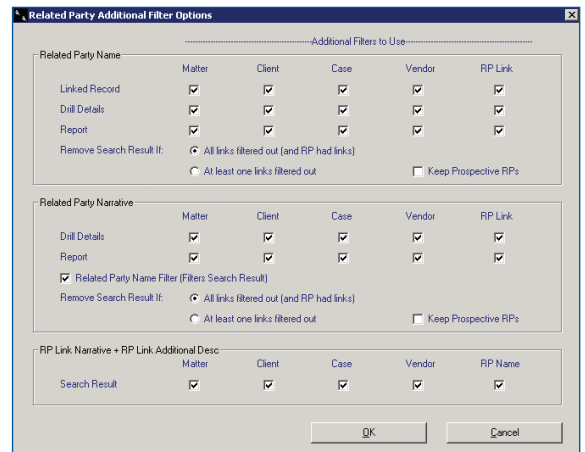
Related Party Additional Filter Options

---Additional Filters to Use---

Related Party Name

| | Matter | Client | Case | Vendor | RP Link |
|---|---|---|---|---|---|
| Linked Record | ☑ | ☑ | ☑ | ☑ | ☑ |
| Drill Details | ☑ | ☑ | ☑ | ☑ | ☑ |
| Report | ☑ | ☑ | ☑ | ☑ | ☑ |

Remove Search Result If: All links filtered out (and RP had links)

At least one links filtered out

Keep Prospective RPs

Related Party Narrative

| | Matter | Client | Case | Vendor | RP Link |
|---|---|---|---|---|---|
| Drill Details | ☑ | ☑ | ☑ | ☑ | ☑ |
| Report | ☑ | ☑ | ☑ | ☑ | ☑ |

Related Party Name Filter (Filters Search Result)

Remove Search Result If: All links filtered out (and RP had links)

At least one links filtered out

Keep Prospective RPs

RP Link Narrative + RP Link Additional Desc

| | Matter | Client | Case | Vendor | RP Name |
|---|---|---|---|---|---|
| Search Result | ☑ | ☑ | ☑ | ☑ | ☑ |

OK

Cancel